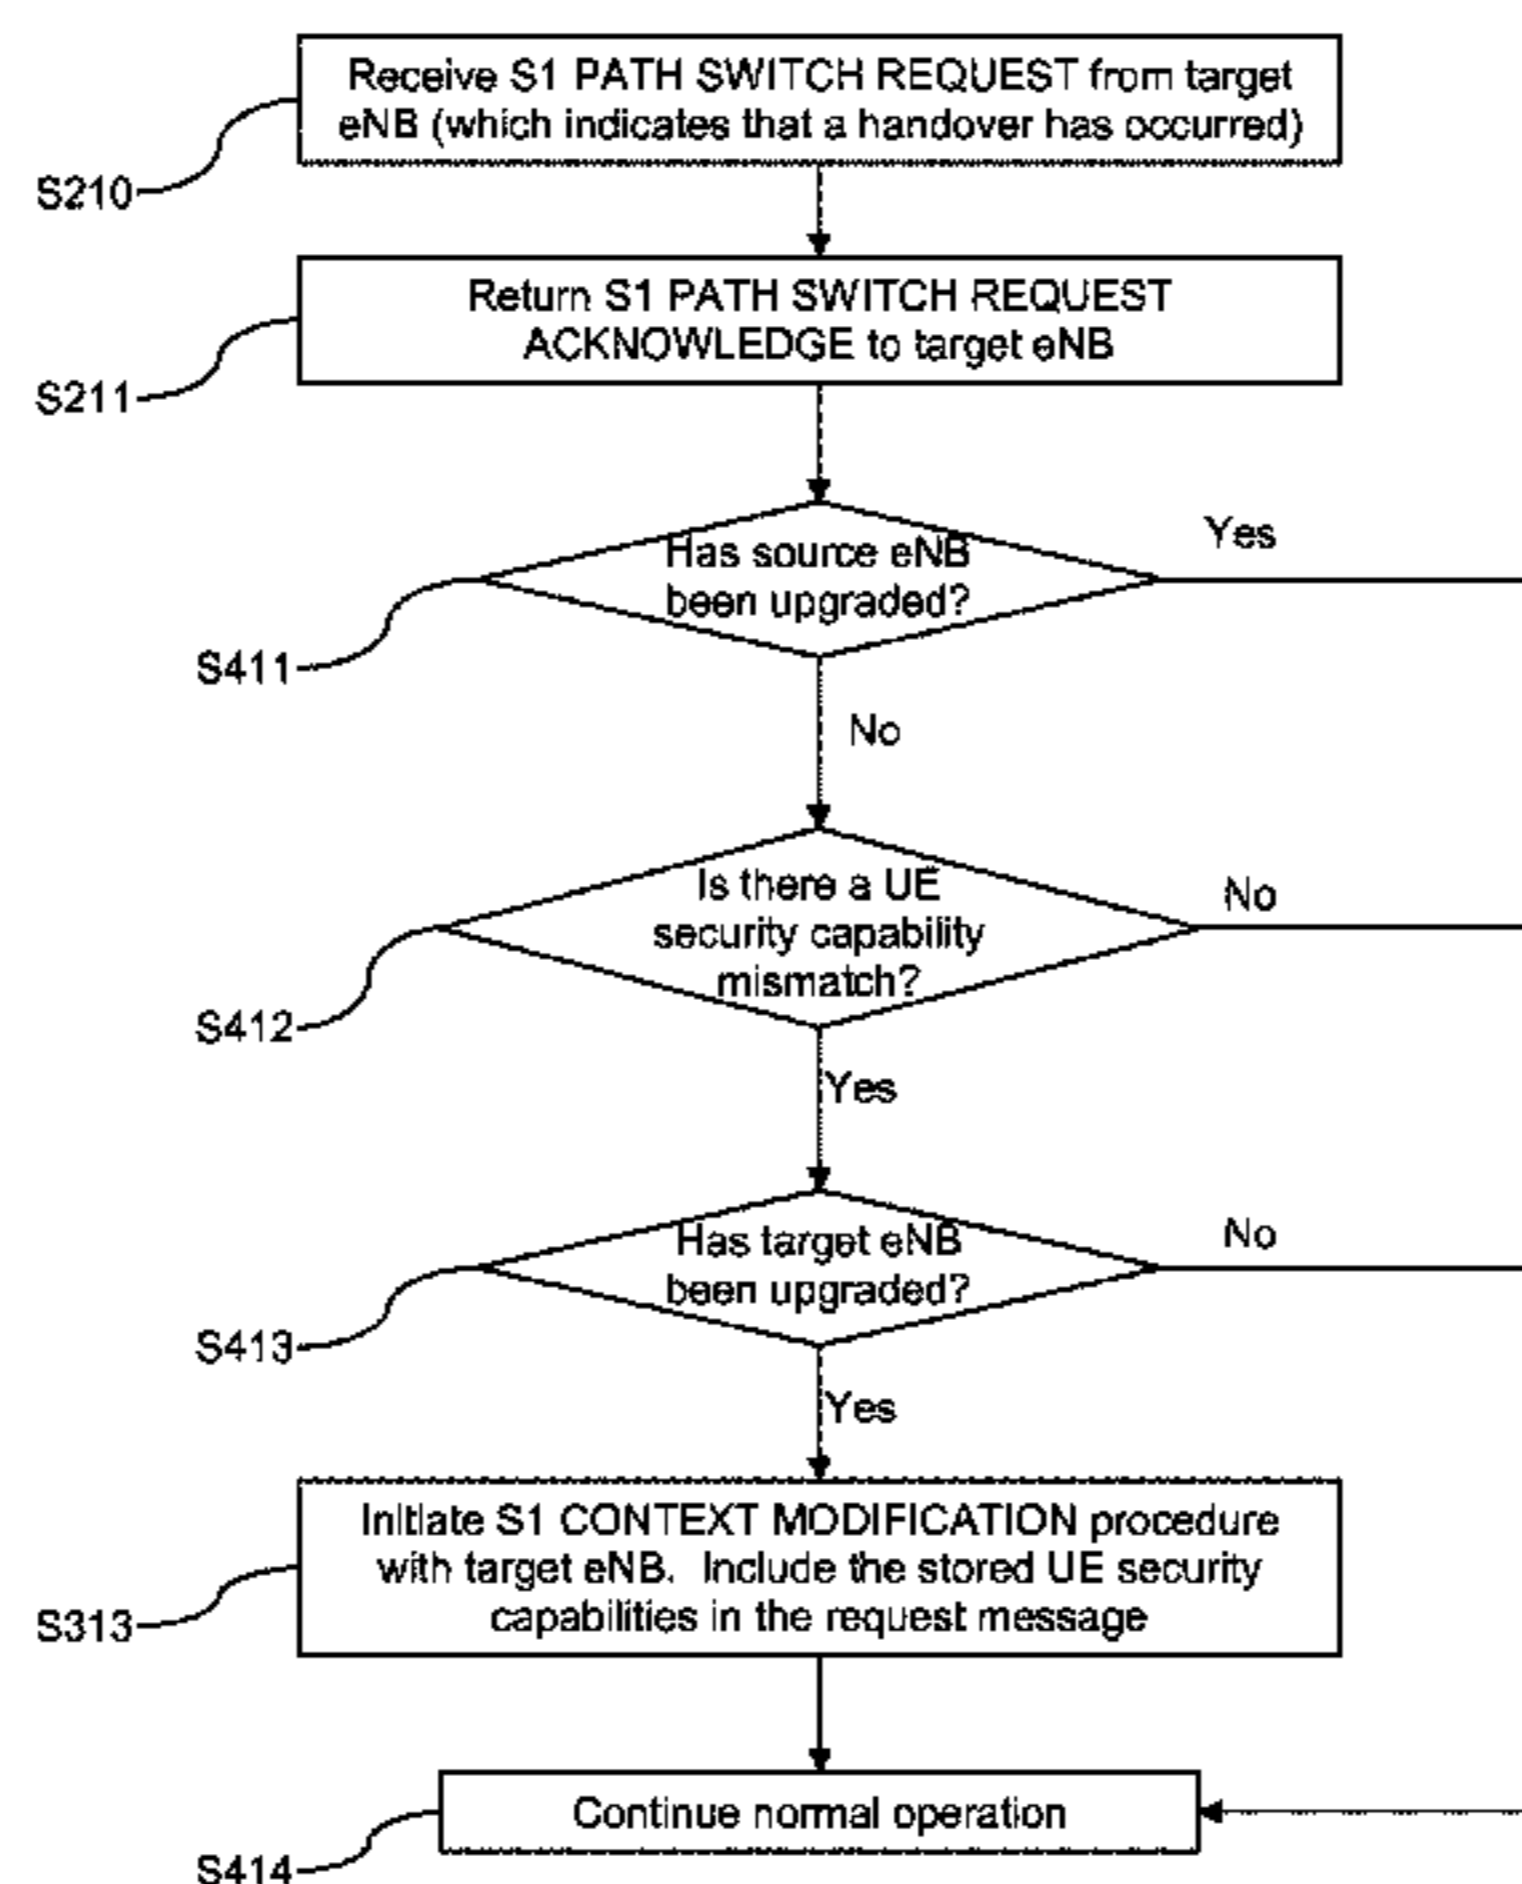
Receive S1 PATH SWITCH REQUEST from target eNB (which indicates that a handover has occurred)

S210

Return S1 PATH SWITCH REQUEST ACKNOWLEDGE to target eNB

S211

Has source eNB been upgraded?

Yes

S411

No

Is there a UE security capability mismatch?

No

S412

Yes

Has target eNB been upgraded?

No

S413

Yes

Initiate S1 CONTEXT MODIFICATION procedure with target eNB. Include the stored UE security capabilities in the request message

S313

Continue normal operation

S414